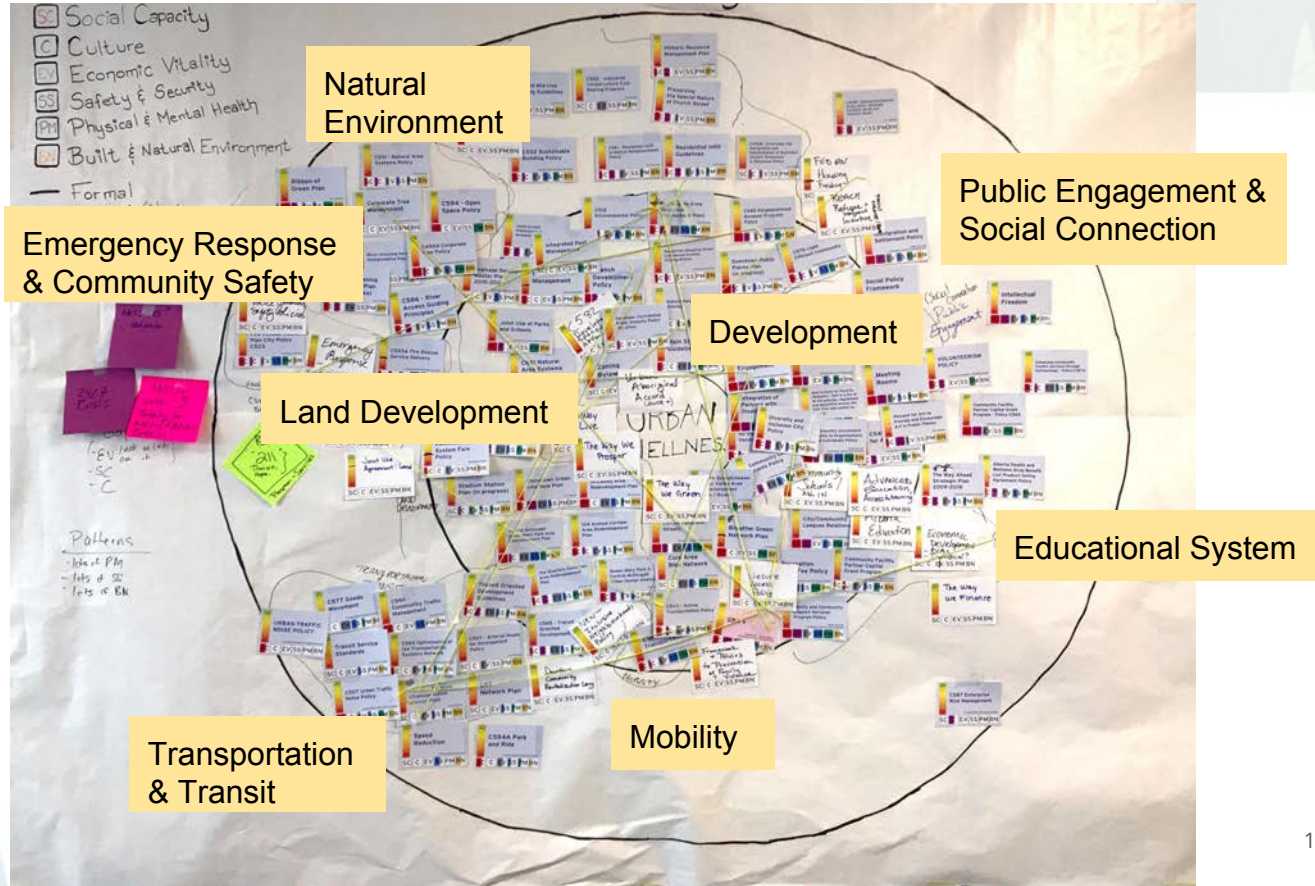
SC Social Capacity
C Culture
EV Economic Vitality
SS Safety & Security
PM Physical & Mental Health
BN Built & Natural Environment
— Formal

Natural Environment

Emergency Response & Community Safety

Public Engagement & Social Connection

Development

Land Development

URBAN WELLNESS

Educational System

Transportation & Transit

Mobility

Patterns
- lots of PM
- lots of SS
- lots of BN

24/7 Crisis

211

SC C EV SS PM BN

CS94 - Open Space Policy

CS86 - River Access Guiding Principles

CS77 Goods Movement

Urban Traffic Noise Policy

Transit Service Standards

Speed Reduction

CS54A Park and Ride

Network Plan

The Way We Prosper

The Way We Green

The Way We Finance

Social Policy Framework

Intellectual Freedom

Volunteerism Policy

Meeting Rooms

CS87 Enterprise Risk Management

1